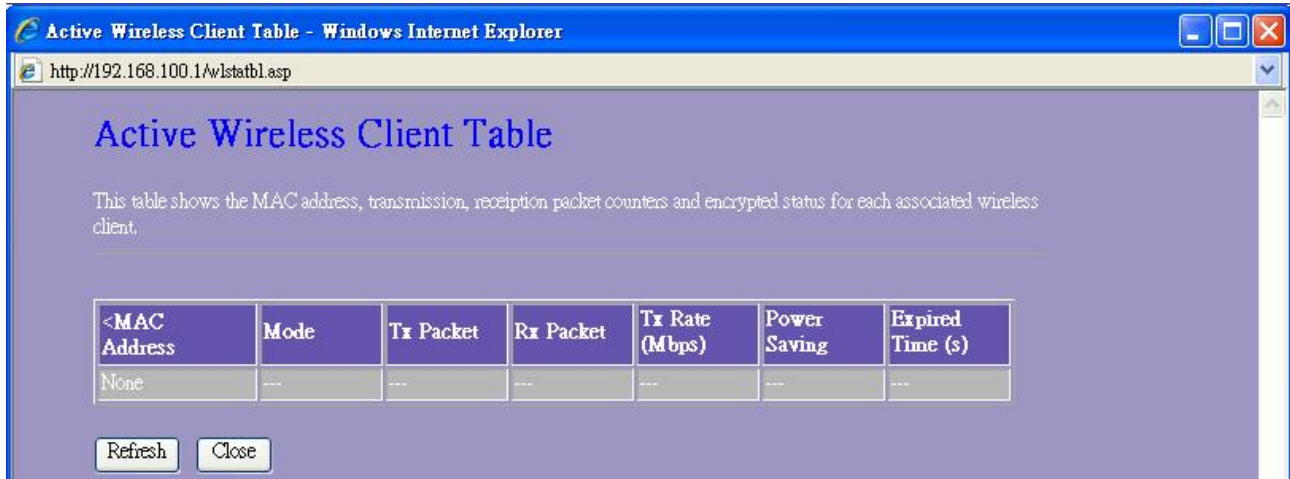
Active Wireless Client Table - Windows Internet Explorer

http://192.168.100.1/wlstatbl.asp

Active Wireless Client Table

This table shows the MAC address, transmission, receiption packet counters and encrypted status for each associated wireless client.

| <MAC Address | Mode | Tx Packet | Rx Packet | Tx Rate (Mbps) | Power Saving | Expired Time (s) |
|---|---|---|---|---|---|---|
| None | --- | --- | --- | --- | --- | --- |

Refresh Close